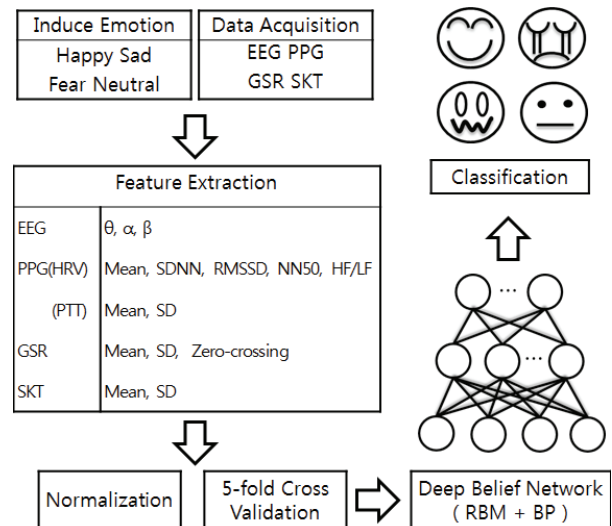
Induce Emotion
Happy Sad
Fear Neutral

Data Acquisition
EEG PPG
GSR SKT

Feature Extraction

| | |
|---|---|
| EEG | θ, α, β |
| PPG(HRV) | Mean, SDNN, RMSSD, NN50, HF/LF |
| (PTT) | Mean, SD |
| GSR | Mean, SD, Zero-crossing |
| SKT | Mean, SD |

Normalization

5-fold Cross Validation

Deep Belief Network ( RBM + BP )

...

...

Classification